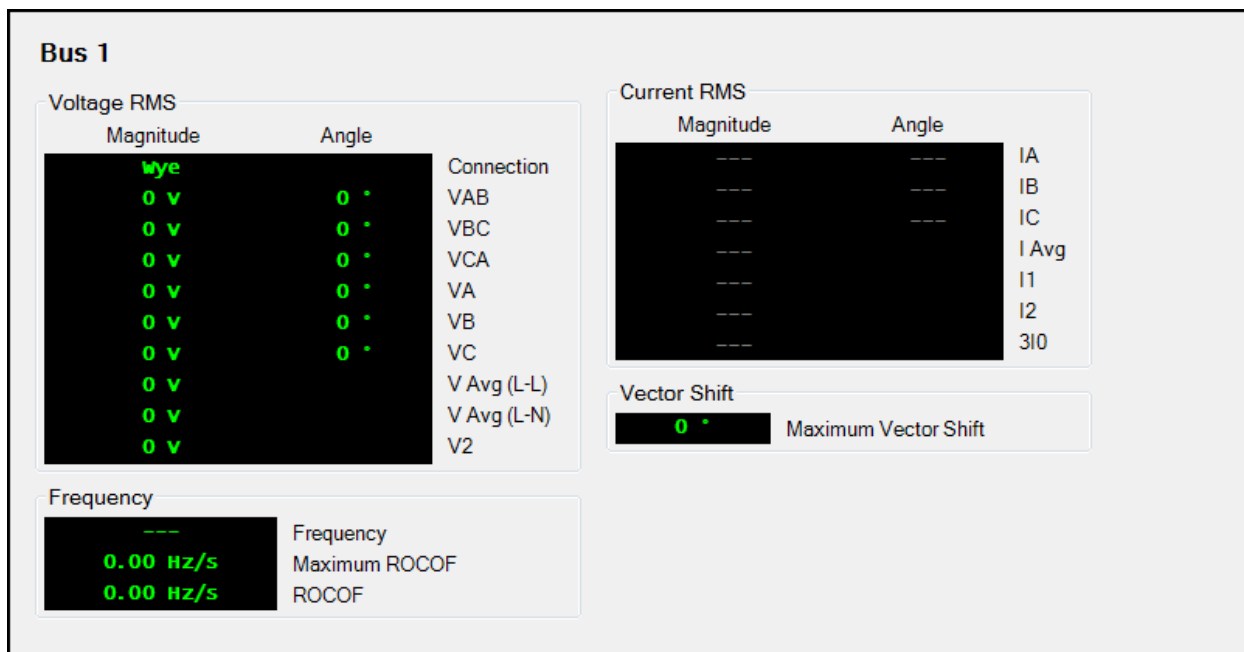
Bus 1

Voltage RMS

| Magnitude | Angle | |
|---|---|---|
| Wye | | Connection |
| 0 V | 0 ° | VAB |
| 0 V | 0 ° | VBC |
| 0 V | 0 ° | VCA |
| 0 V | 0 ° | VA |
| 0 V | 0 ° | VB |
| 0 V | 0 ° | VC |
| 0 V | | V Avg (L-L) |
| 0 V | | V Avg (L-N) |
| 0 V | | V2 |

Frequency

| | |
|---|---|
| --- | Frequency |
| 0.00 Hz/s | Maximum ROCOF |
| 0.00 Hz/s | ROCOF |

Current RMS

| Magnitude | Angle | |
|---|---|---|
| --- | --- | IA |
| --- | --- | IB |
| --- | --- | IC |
| --- | | I Avg |
| --- | | I1 |
| --- | | I2 |
| --- | | 3I0 |

Vector Shift

0 ° Maximum Vector Shift